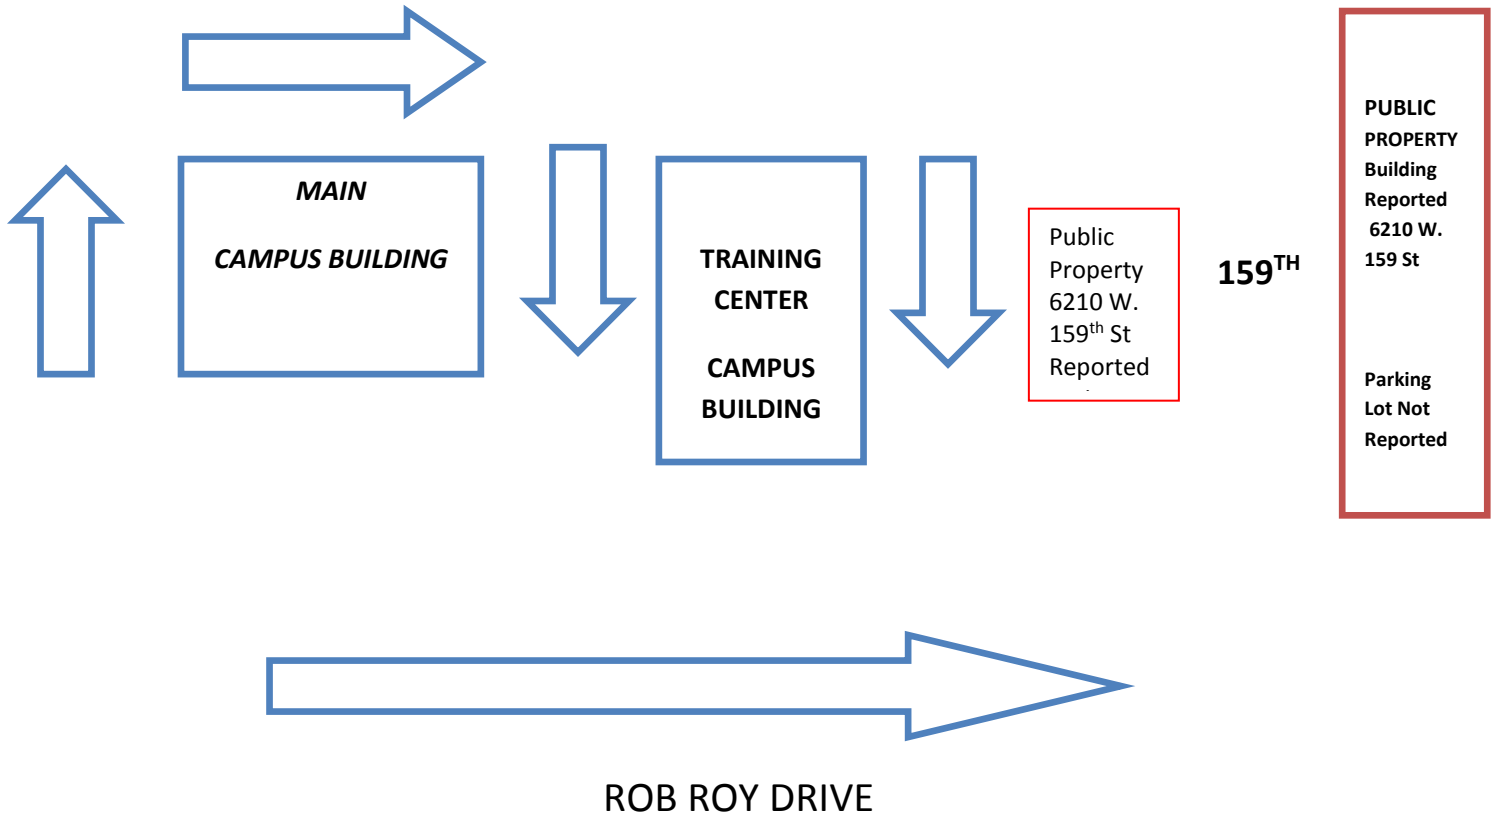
MAIN

CAMPUS BUILDING

TRAINING CENTER

CAMPUS BUILDING

Public Property 6210 W. $159^{th}$ St Reported

$159^{TH}$

PUBLIC PROPERTY Building Reported 6210 W. 159 St

Parking Lot Not Reported

ROB ROY DRIVE